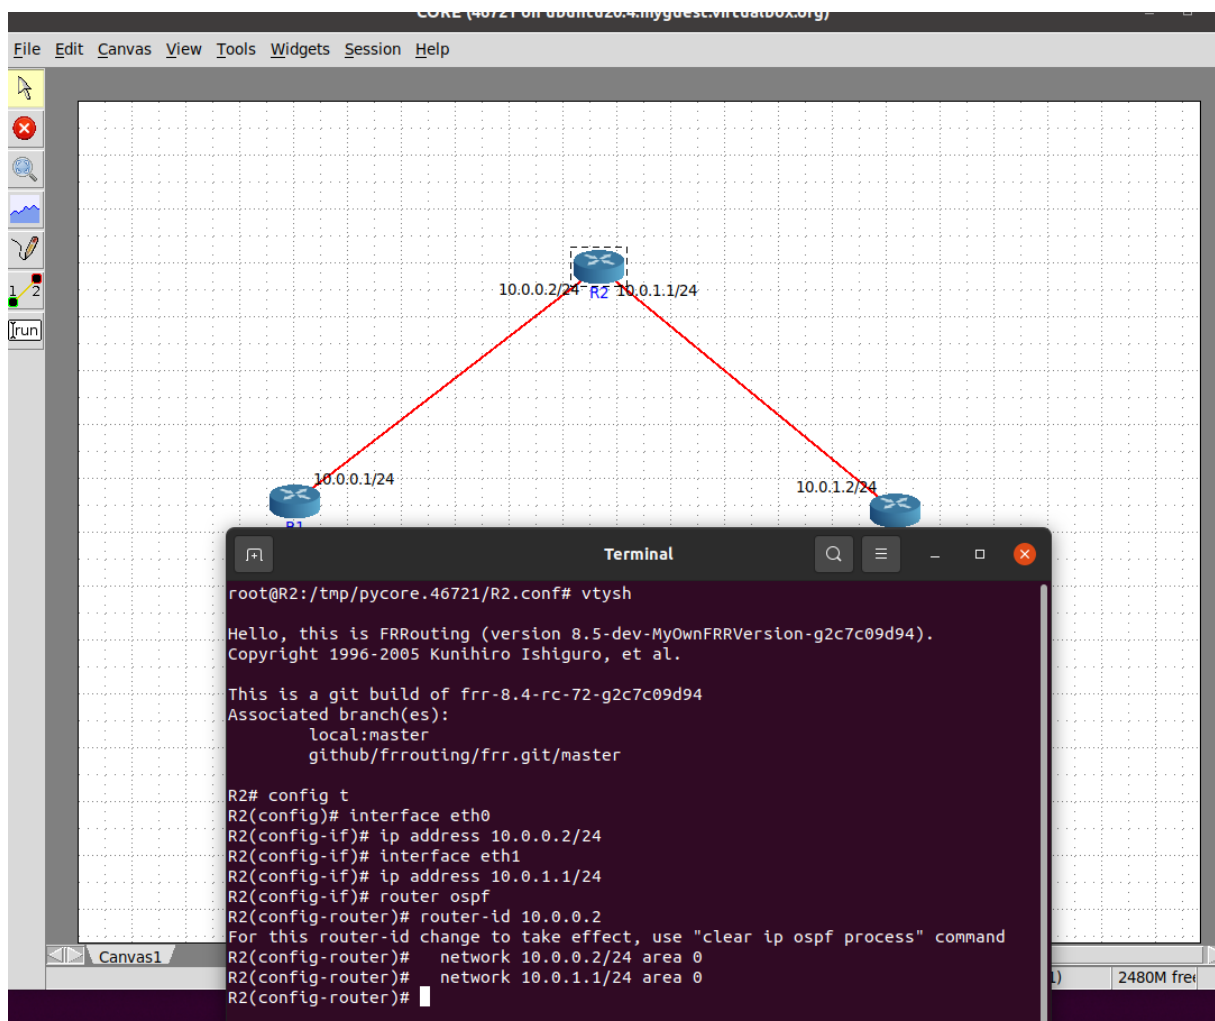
File Edit Canvas View Tools Widgets Session Help

run

10.0.0.2/24 R2 10.0.1.1/24

10.0.0.1/24

10.0.1.2/24

Terminal

root@R2:/tmp/pycore.46721/R2.conf# vtysh

Hello, this is FRRouting (version 8.5-dev-MyOwnFRRVersion-g2c7c09d94).
Copyright 1996-2005 Kunihiro Ishiguro, et al.

This is a git build of frr-8.4-rc-72-g2c7c09d94
Associated branch(es):
local:master
github/frrouting/frr.git/master

R2# config t
R2(config)# interface eth0
R2(config-if)# ip address 10.0.0.2/24
R2(config-if)# interface eth1
R2(config-if)# ip address 10.0.1.1/24
R2(config-if)# router ospf
R2(config-router)# router-id 10.0.0.2
For this router-id change to take effect, use "clear ip ospf process" command
R2(config-router)# network 10.0.0.2/24 area 0
R2(config-router)# network 10.0.1.1/24 area 0
R2(config-router)#

Canvas1

2480M free